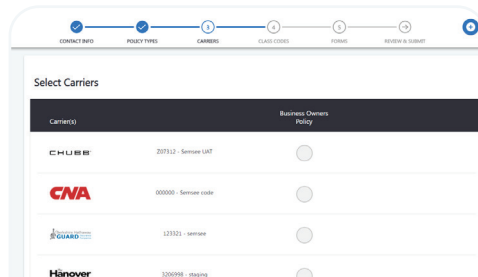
CONTACT INFO POLICY TYPES 3 CARRIERS 4 CLASS CODES 5 FORMS REVIEW & SUBMIT

Select Carriers

| Carrier(s) | | Business Owners Policy |
|---|---|---|
| CHUBB | Z07312 - Semsee UAT | |
| CNA | 000000 - Semsee code | |
| GUARD | 123321 - semsee | |
| Hanover | 3206998 - staging | |